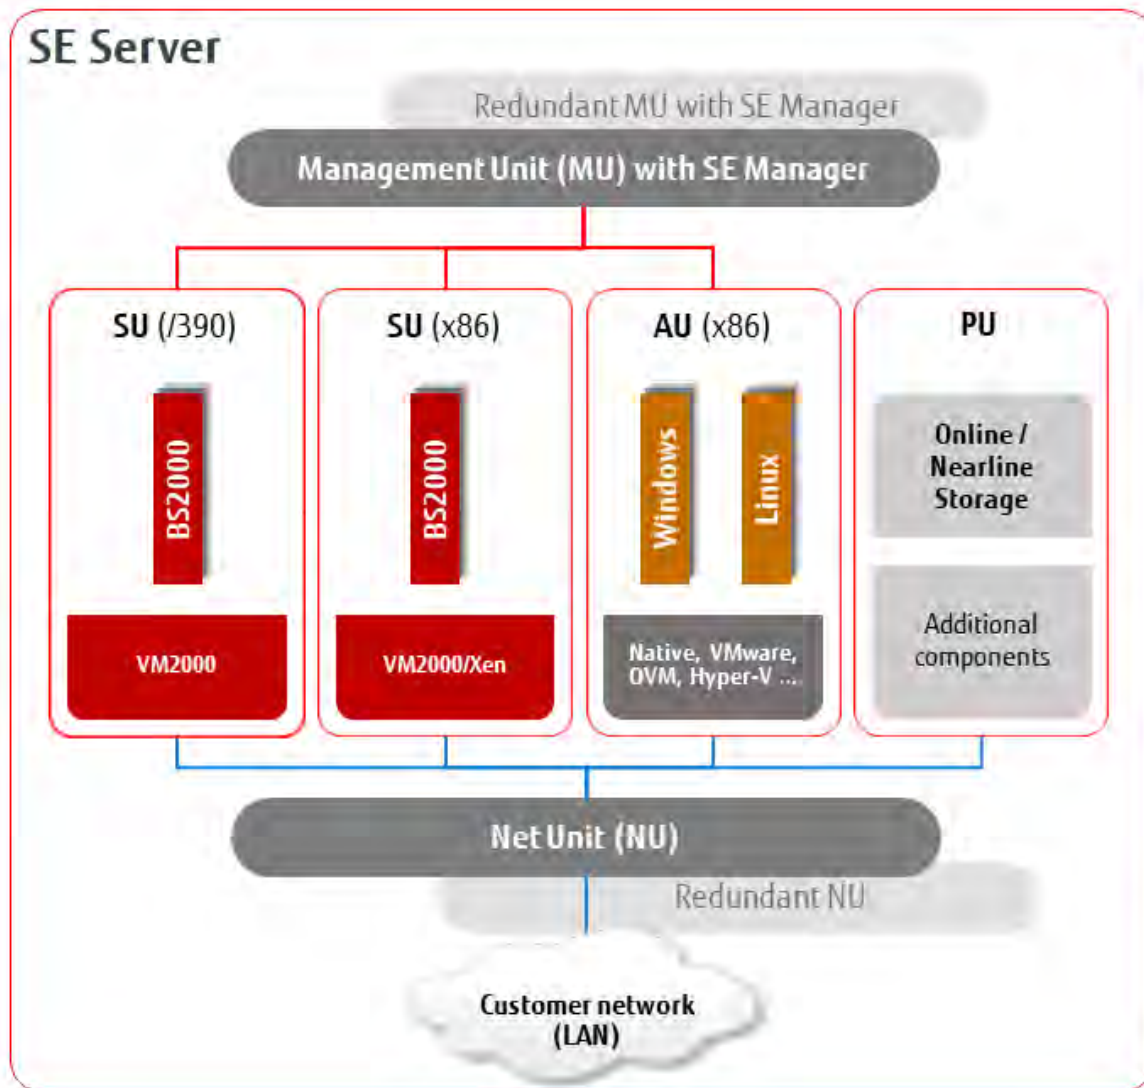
SE Server

Redundant MU with SE Manager

Management Unit (MU) with SE Manager

SU (/390)

BS2000

VM2000

SU (x86)

BS2000

VM2000/Xen

AU (x86)

Windows

Linux

Native, VMware, OVM, Hyper-V ...

PU

Online / Nearline Storage

Additional components

Net Unit (NU)

Redundant NU

Customer network (LAN)